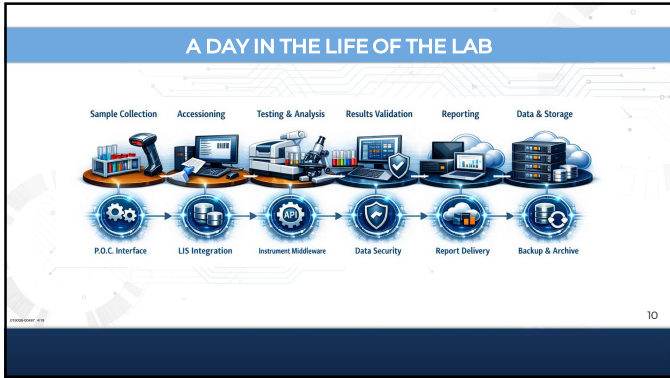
A DAY IN THE LIFE OF THE LAB

Sample Collection
Accessioning
Testing & Analysis
Results Validation
Reporting
Data & Storage

API

P.O.C. Interface
LIS Integration
Instrument Middleware
Data Security
Report Delivery
Backup & Archive

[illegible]

10